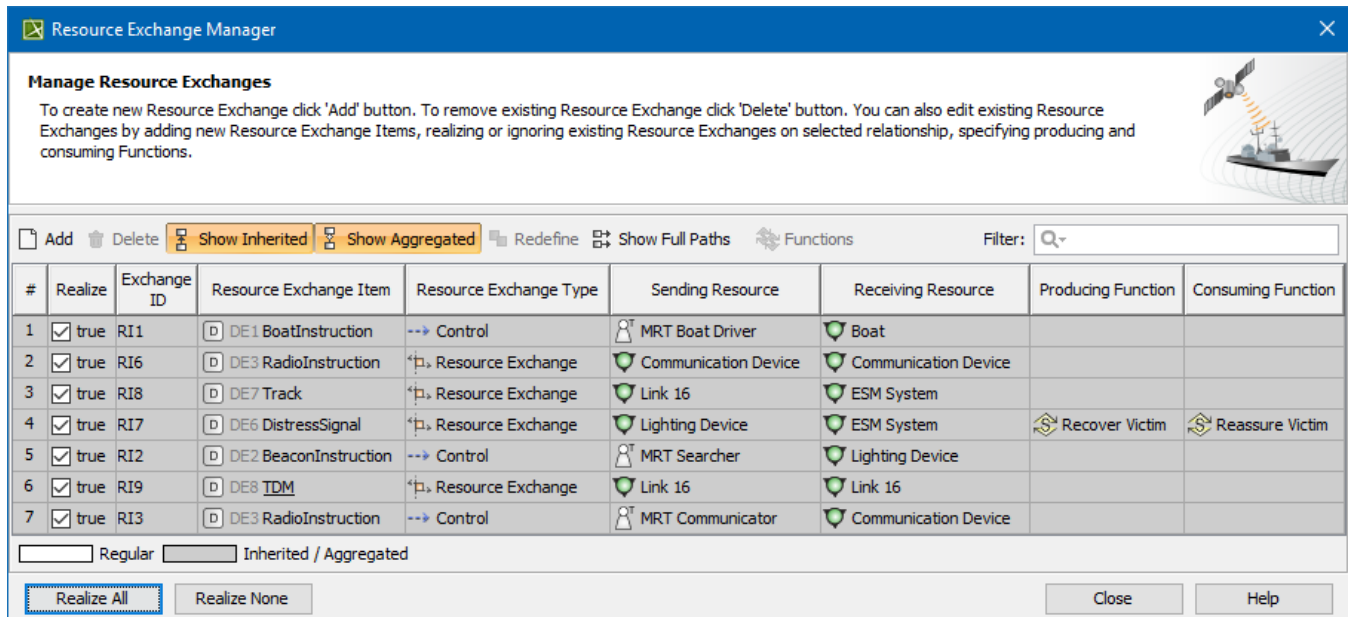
Resource Exchange Manager

Manage Resource Exchanges

To create new Resource Exchange click 'Add' button. To remove existing Resource Exchange click 'Delete' button. You can also edit existing Resource Exchanges by adding new Resource Exchange Items, realizing or ignoring existing Resource Exchanges on selected relationship, specifying producing and consuming Functions.

Add Delete Show Inherited Show Aggregated Redefine Show Full Paths Functions Filter:

| # | Realize | Exchange ID | Resource Exchange Item | Resource Exchange Type | Sending Resource | Receiving Resource | Producing Function | Consuming Function |
|---|---|---|---|---|---|---|---|---|
| 1 | true | RI1 | DE1 BoatInstruction | Control | MRT Boat Driver | Boat | | |
| 2 | true | RI6 | DE3 RadioInstruction | Resource Exchange | Communication Device | Communication Device | | |
| 3 | true | RI8 | DE7 Track | Resource Exchange | Link 16 | ESM System | | |
| 4 | true | RI7 | DE6 DistressSignal | Resource Exchange | Lighting Device | ESM System | Recover Victim | Reassure Victim |
| 5 | true | RI2 | DE2 BeaconInstruction | Control | MRT Searcher | Lighting Device | | |
| 6 | true | RI9 | DE8 TDM | Resource Exchange | Link 16 | Link 16 | | |
| 7 | true | RI3 | DE3 RadioInstruction | Control | MRT Communicator | Communication Device | | |

Regular Inherited / Aggregated

Realize All Realize None Close Help